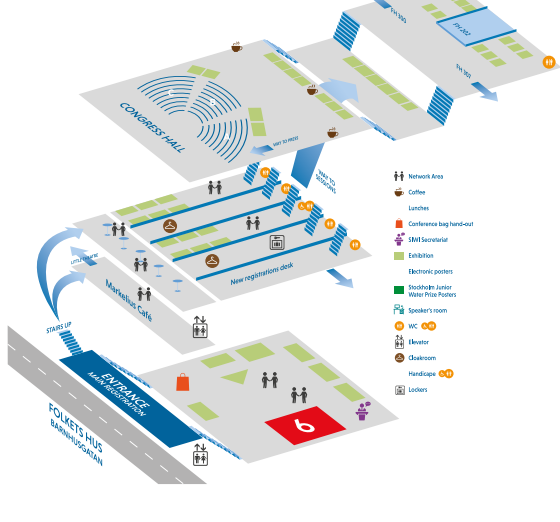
FH 300
FH 302
FH 303
CONGRESS HALL
WAY TO PRESS
WAY TO SESSIONS
LITTLE STAIRS
Markatta Café
New registrations desk
STAIRS UP
ENTRANCE
MAIN REGISTRATION
FOLKETS HUS
BARNHUSGATAN

Network Area
Coffee
Lunches
Conference bag hand-out
SIWI Secretariat
Exhibition
Electronic posters
Stockholm Junior Water Prize Posters
Speaker's room
WC
Elevator
Cloakroom
Handicape
Lockers